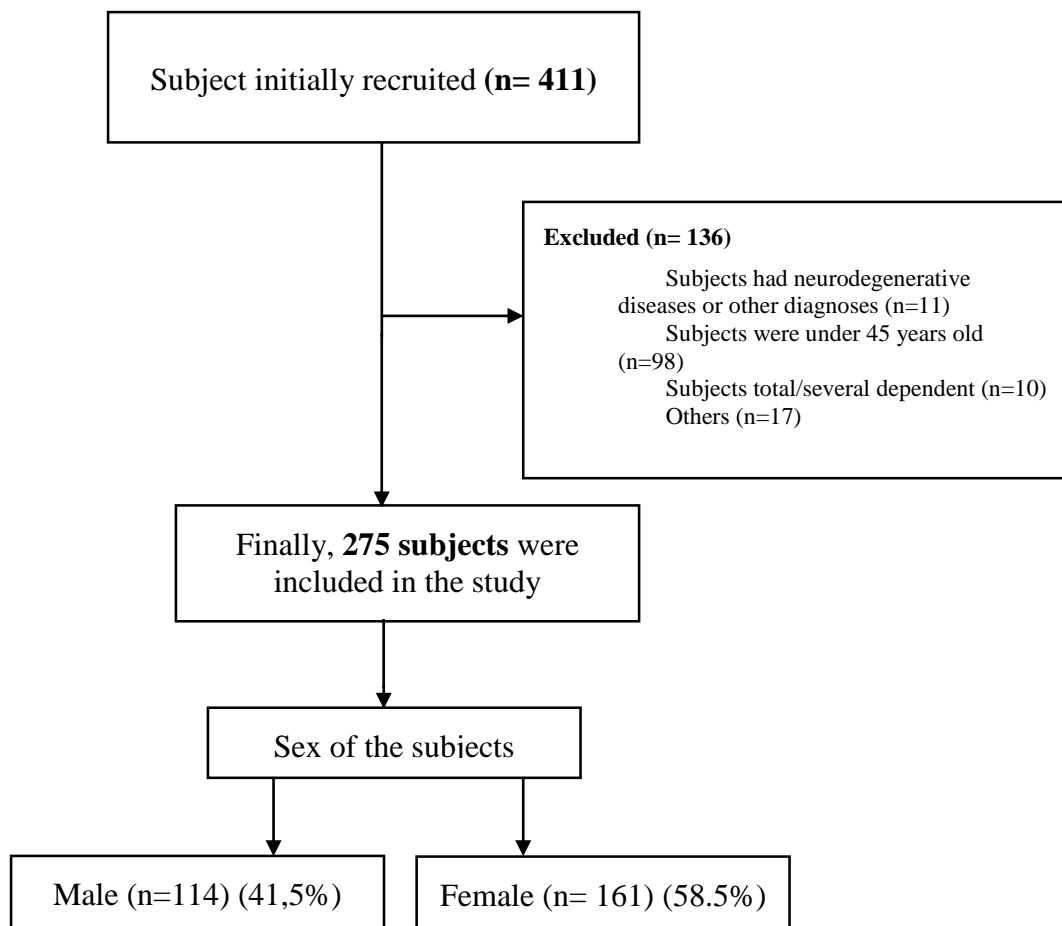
Subject initially recruited (n= 411)

Excluded (n= 136)

Subjects had neurodegenerative diseases or other diagnoses (n=11)
Subjects were under 45 years old (n=98)
Subjects total/several dependent (n=10)
Others (n=17)

Finally, 275 subjects were included in the study

Sex of the subjects

Male (n=114) (41,5%)

Female (n= 161) (58.5%)